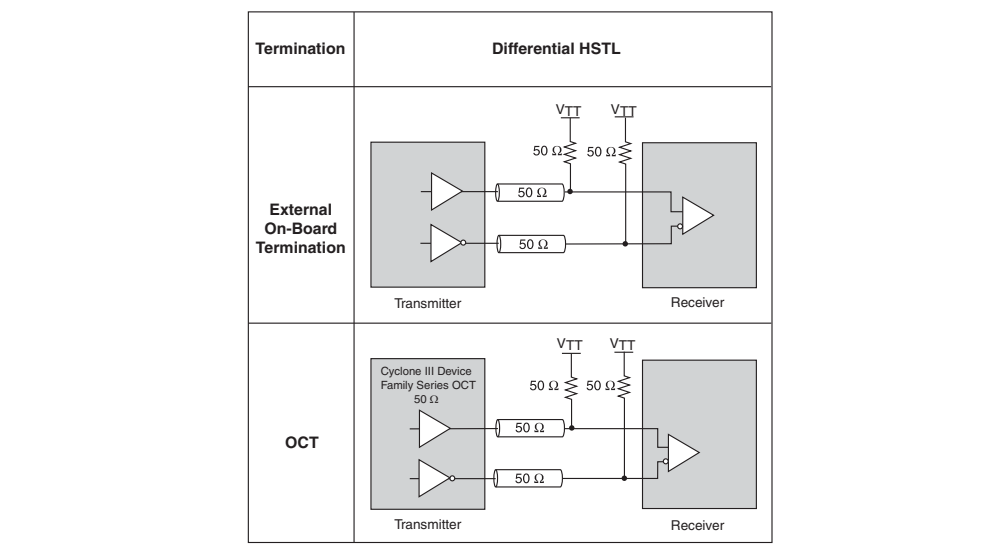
| Termination | Differential HSTL |
|---|---|
| External On-Board Termination | $V_{TT}$ $V_{TT}$ 50 Ω 50 Ω 50 Ω 50 Ω Transmitter Receiver |
| OCT | $V_{TT}$ $V_{TT}$ Cyclone III Device Family Series OCT 50 Ω 50 Ω 50 Ω 50 Ω 50 Ω Transmitter Receiver |